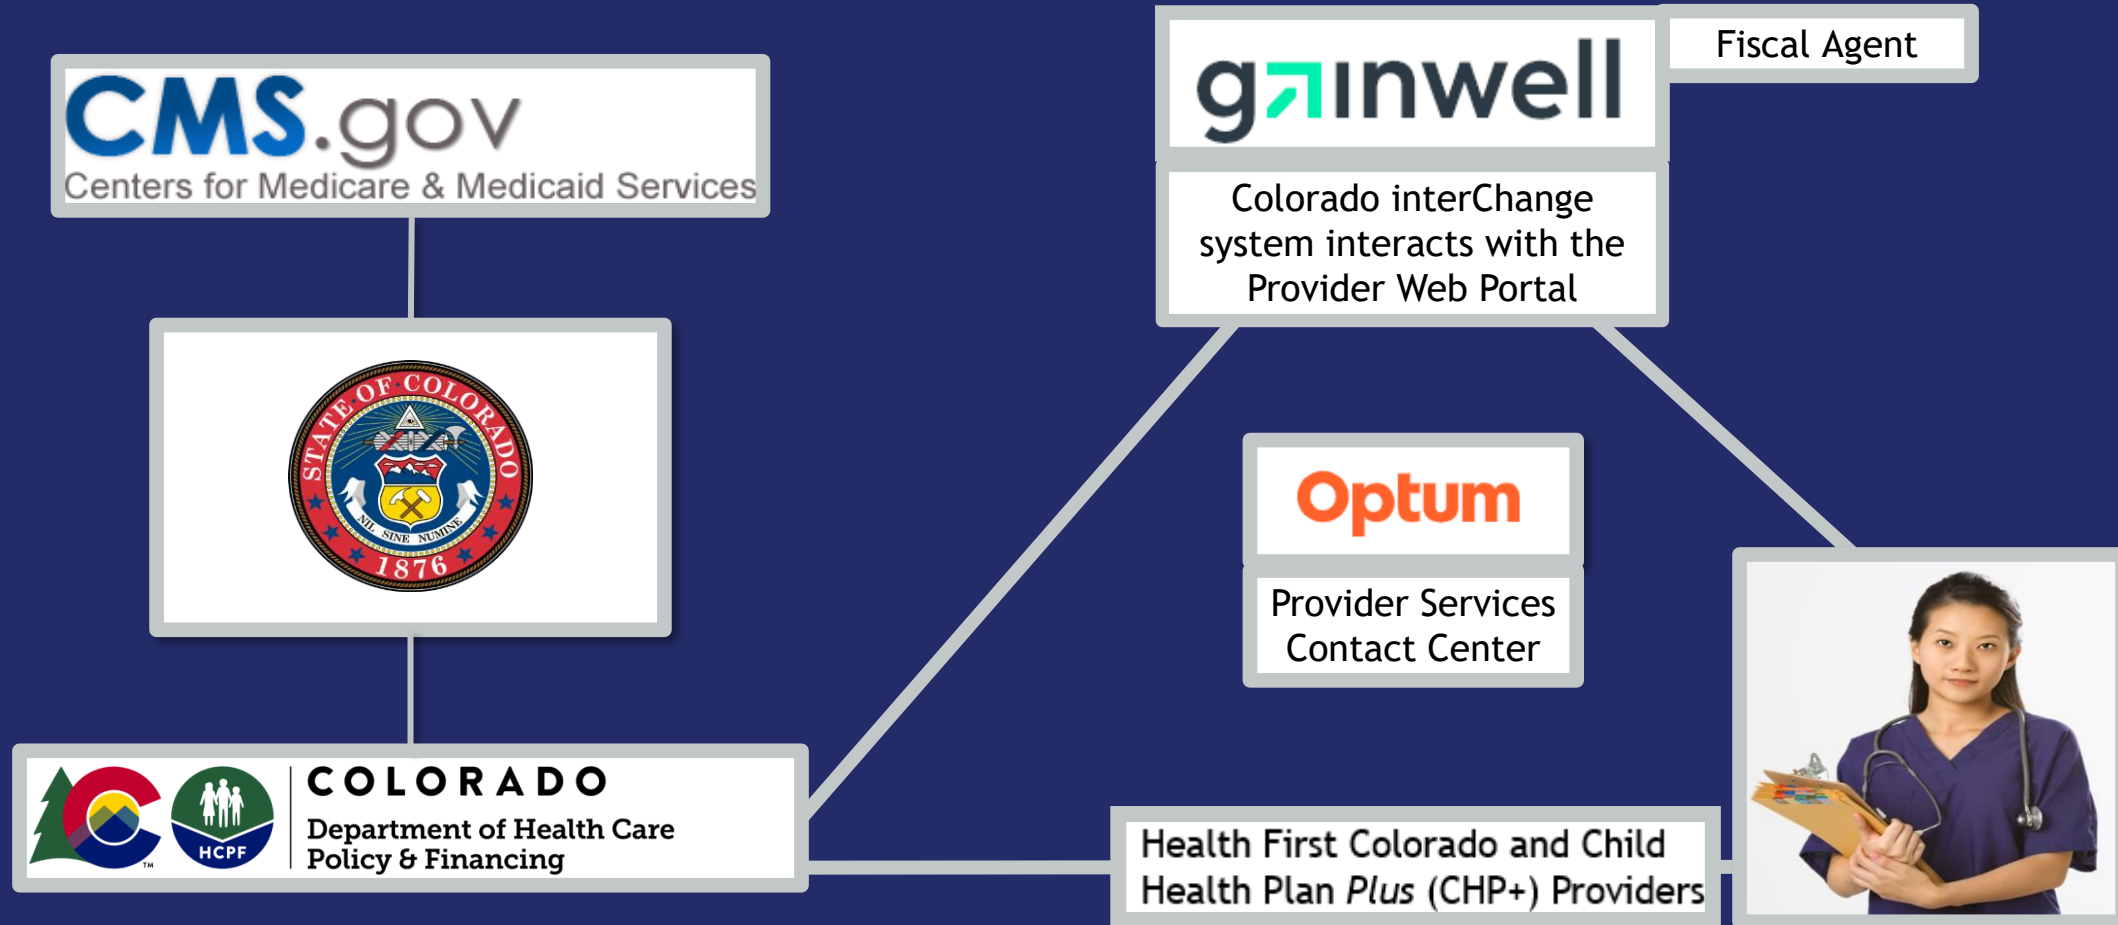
CMS.gov
Centers for Medicare & Medicaid Services

STATE OF COLORADO
NIL SINE NUMINE
1876

COLORADO
HCPF
Department of Health Care Policy & Financing

gainwell

Fiscal Agent

Colorado interChange system interacts with the Provider Web Portal

Optum

Provider Services Contact Center

Health First Colorado and Child Health Plan *Plus* (CHP+) Providers